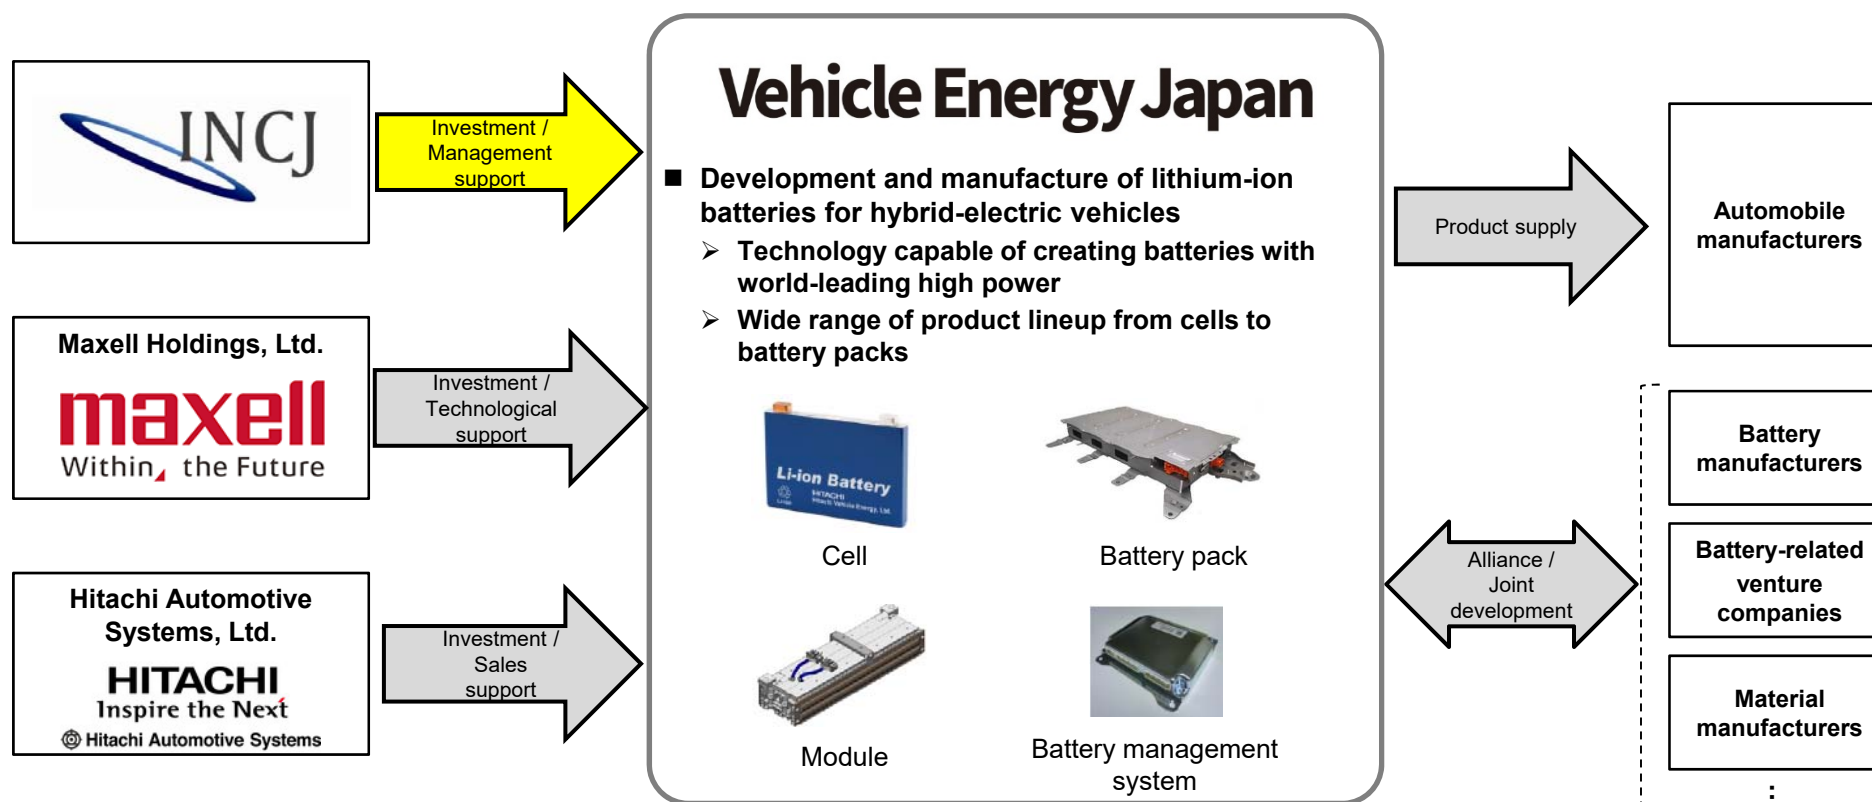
INCJ

Investment / Management support

Maxell Holdings, Ltd.

maxell

Within, the Future

Investment / Technological support

Hitachi Automotive Systems, Ltd.

HITACHI

Inspire the Next

Hitachi Automotive Systems

Investment / Sales support

Vehicle Energy Japan

■ Development and manufacture of lithium-ion batteries for hybrid-electric vehicles

➢ Technology capable of creating batteries with world-leading high power

➢ Wide range of product lineup from cells to battery packs

Li-ion Battery

HITACHI

Cell

Battery pack

Module

Battery management system

Product supply

Automobile manufacturers

Alliance / Joint development

Battery manufacturers

Battery-related venture companies

Material manufacturers

: